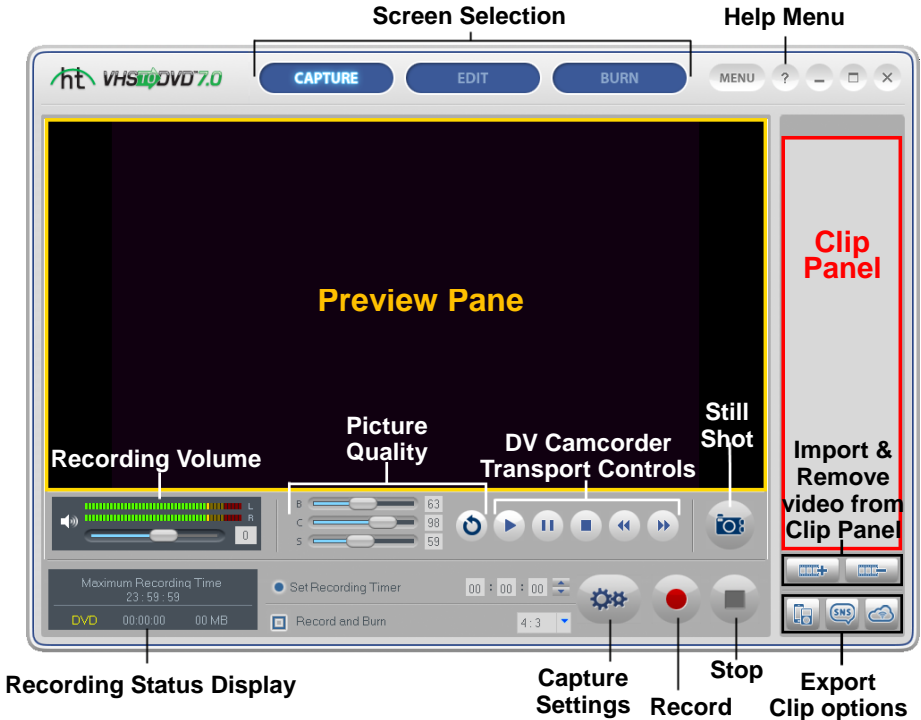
Screen Selection

Help Menu

ht VHStoDVD 7.0

CAPTURE

EDIT

BURN

MENU

?

Clip Panel

Preview Pane

Recording Volume

Picture Quality

DV Camcorder Transport Controls

Still Shot

Import & Remove video from Clip Panel

L

R

0

B 63

C 98

S 59

Maximum Recording Time
23 : 59 : 59

DVD 00:00:00 00 MB

Set Recording Timer

00 : 00 : 00

Record and Burn

4 : 3

SNS

Recording Status Display

Capture Settings

Record

Stop

Export Clip options